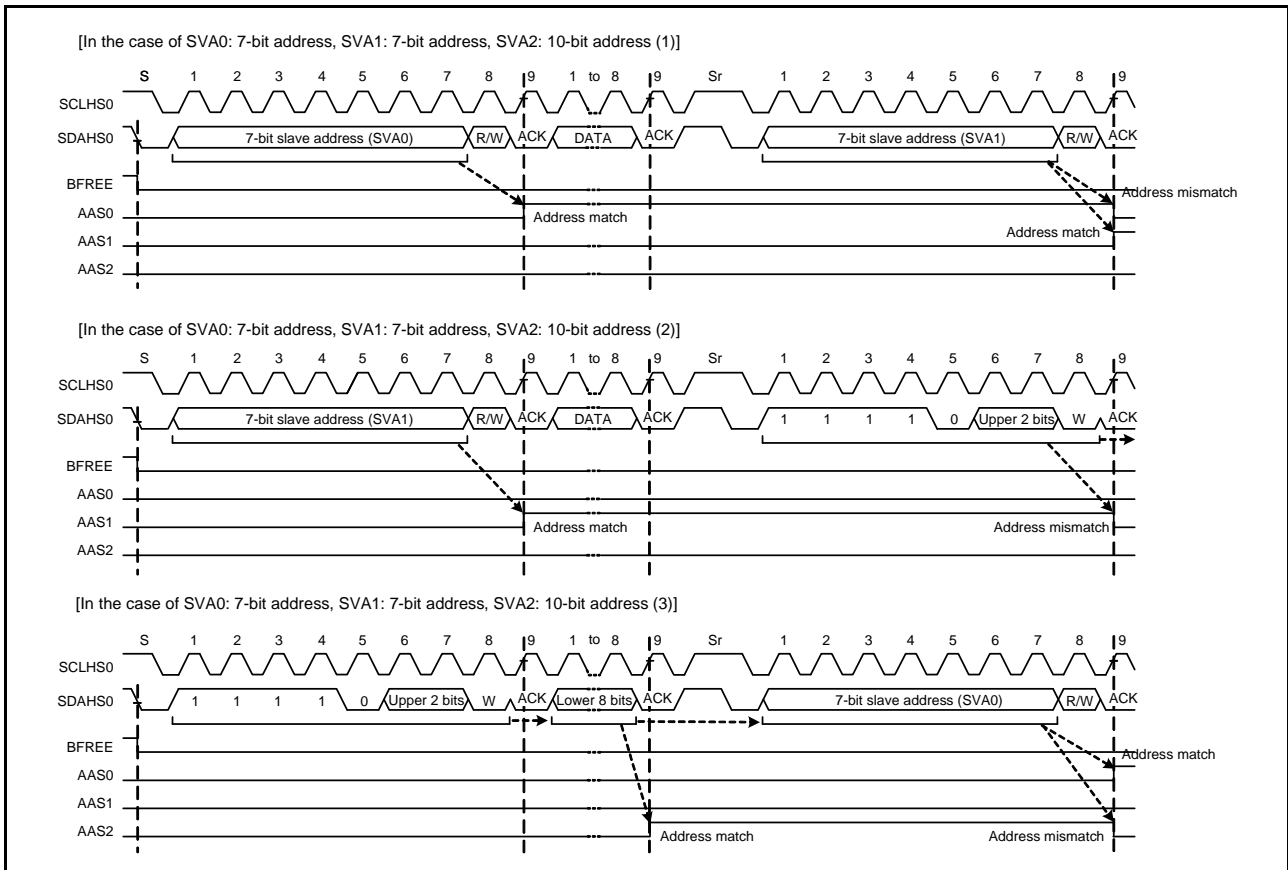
[In the case of SVA0: 7-bit address, SVA1: 7-bit address, SVA2: 10-bit address (1)]

S 1 2 3 4 5 6 7 8 9 1 to 8 9 Sr 1 2 3 4 5 6 7 8 9

SCLHS0

SDAHS0 7-bit slave address (SVA0) R/W ACK DATA ACK 7-bit slave address (SVA1) R/W ACK

BFREE

AAS0

AAS1

AAS2

Address match

Address mismatch

Address match

[In the case of SVA0: 7-bit address, SVA1: 7-bit address, SVA2: 10-bit address (2)]

S 1 2 3 4 5 6 7 8 9 1 to 8 9 Sr 1 2 3 4 5 6 7 8 9

SCLHS0

SDAHS0 7-bit slave address (SVA1) R/W ACK DATA ACK 1 1 1 1 0 Upper 2 bits W ACK

BFREE

AAS0

AAS1

AAS2

Address match

Address mismatch

[In the case of SVA0: 7-bit address, SVA1: 7-bit address, SVA2: 10-bit address (3)]

S 1 2 3 4 5 6 7 8 9 1 to 8 9 Sr 1 2 3 4 5 6 7 8 9

SCLHS0

SDAHS0 1 1 1 1 0 Upper 2 bits W ACK Lower 8 bits ACK 7-bit slave address (SVA0) R/W ACK

BFREE

AAS0

AAS1

AAS2

Address match

Address match

Address mismatch